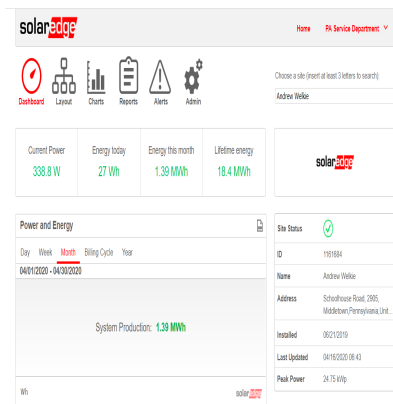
solaredge

Home PA Service Department

Dashboard Layout Charts Reports Alerts Admin

Choose a site (insert at least 3 letters to search):

Andrew Welkie

Current Power
338.8 W

Energy today
27 Wh

Energy this month
1.39 MWh

Lifetime energy
18.4 MWh

solaredge

Power and Energy

Day Week Month Billing Cycle Year

04/01/2020 - 04/30/2020

System Production: 1.39 MWh

Wh

solaredge

| Site Status | |
|---|---|
| ID | 1161684 |
| Name | Andrew Welkie |
| Address | Schoolhouse Road, 2905, Middletown,Pennsylvania,Unit... |
| Installed | 06/21/2019 |
| Last Updated | 04/16/2020 06:43 |
| Peak Power | 24.75 kWp |